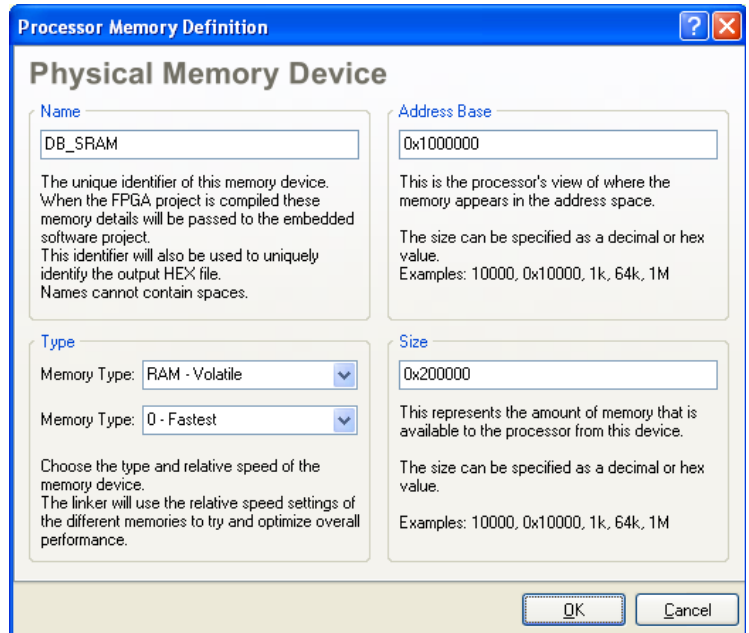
Processor Memory Definition

Physical Memory Device

Name

DB_SRAM

The unique identifier of this memory device. When the FPGA project is compiled these memory details will be passed to the embedded software project.
This identifier will also be used to uniquely identify the output HEX file.
Names cannot contain spaces.

Address Base

0x1000000

This is the processor's view of where the memory appears in the address space.

The size can be specified as a decimal or hex value.
Examples: 10000, 0x10000, 1k, 64k, 1M

Type

Memory Type: RAM - Volatile

Memory Type: 0 - Fastest

Choose the type and relative speed of the memory device.
The linker will use the relative speed settings of the different memories to try and optimize overall performance.

Size

0x200000

This represents the amount of memory that is available to the processor from this device.

The size can be specified as a decimal or hex value.

Examples: 10000, 0x10000, 1k, 64k, 1M

OK

Cancel